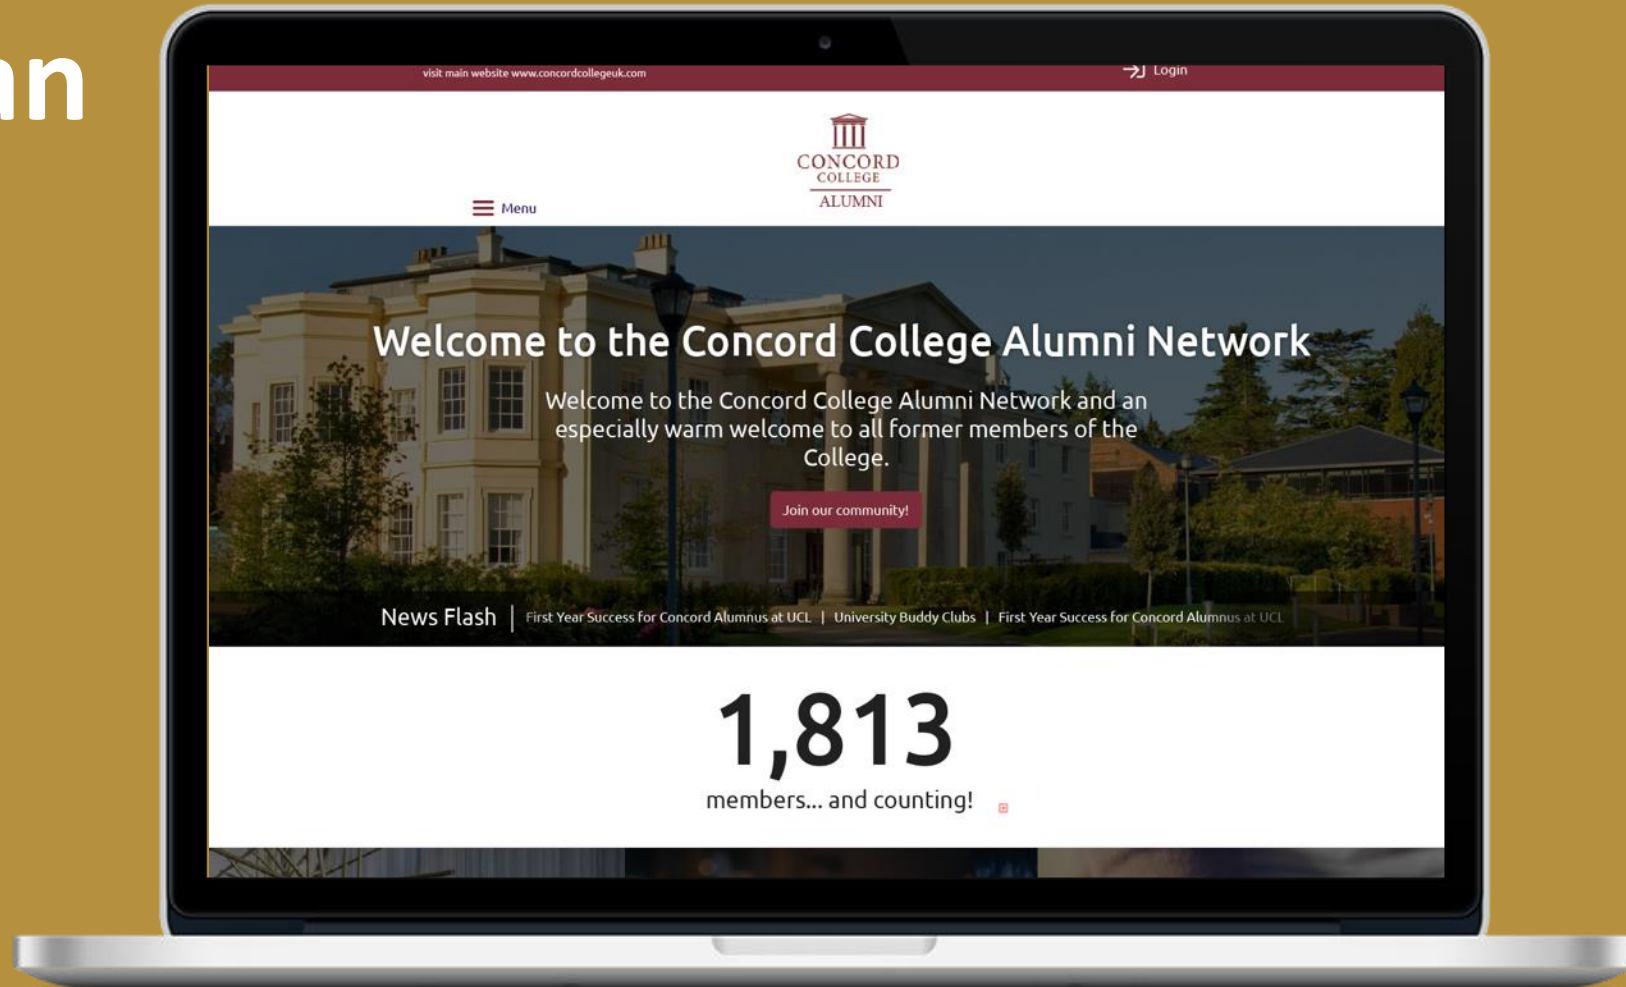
n

visit main website www.concordcollegeuk.com

Login

CONCORD COLLEGE ALUMNI

Menu

Welcome to the Concord College Alumni Network

Welcome to the Concord College Alumni Network and an especially warm welcome to all former members of the College.

Join our community!

News Flash | First Year Success for Concord Alumnus at UCL | University Buddy Clubs | First Year Success for Concord Alumnus at UCL

1,813

members... and counting!